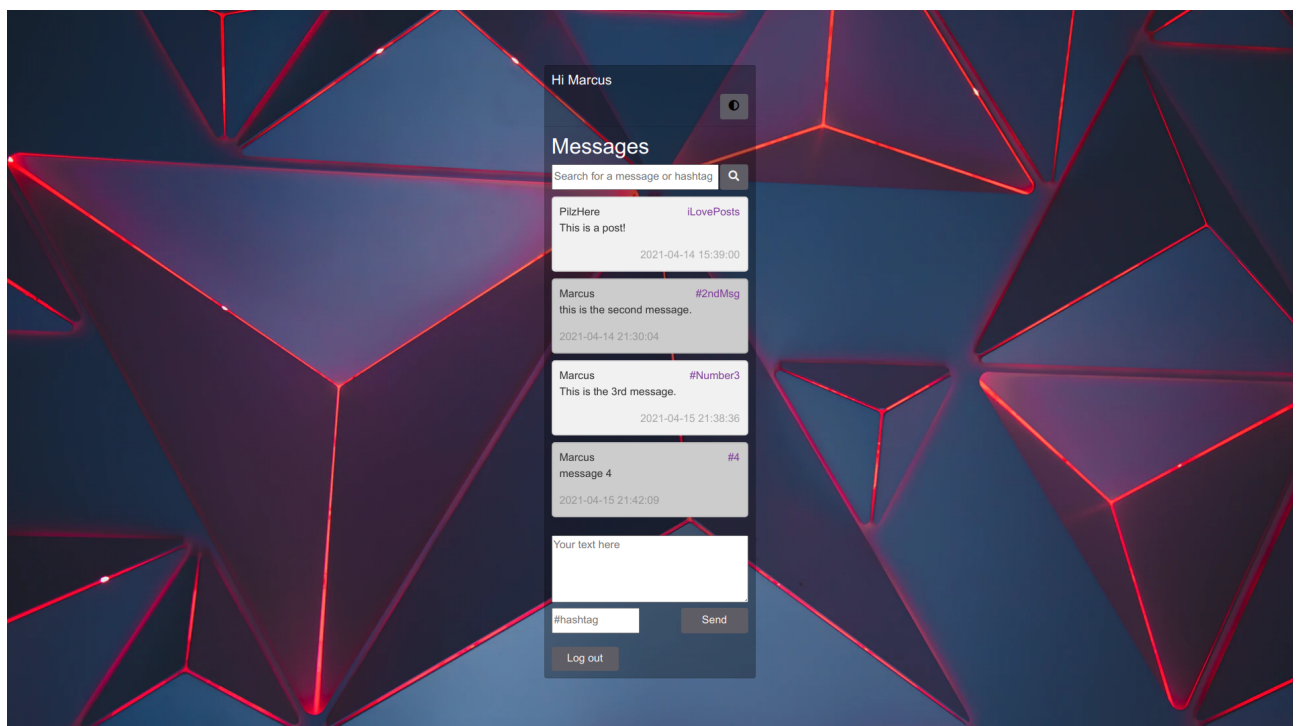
Hi Marcus

Messages

Search for a message or hashtag

PilzHere
iLovePosts
This is a post!
2021-04-14 15:39:00

Marcus
#2ndMsg
this is the second message.
2021-04-14 21:30:04

Marcus
#Number3
This is the 3rd message.
2021-04-15 21:38:36

Marcus
#4
message 4
2021-04-15 21:42:09

Your text here

#hashtag
Send

Log out